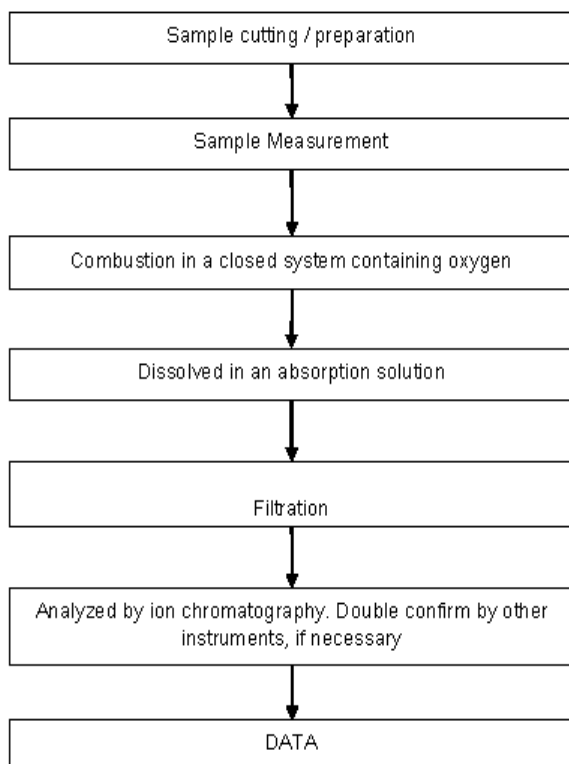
Sample cutting / preparation

Sample Measurement

Combustion in a closed system containing oxygen

Dissolved in an absorption solution

Filtration

Analyzed by ion chromatography. Double confirm by other instruments, if necessary

DATA